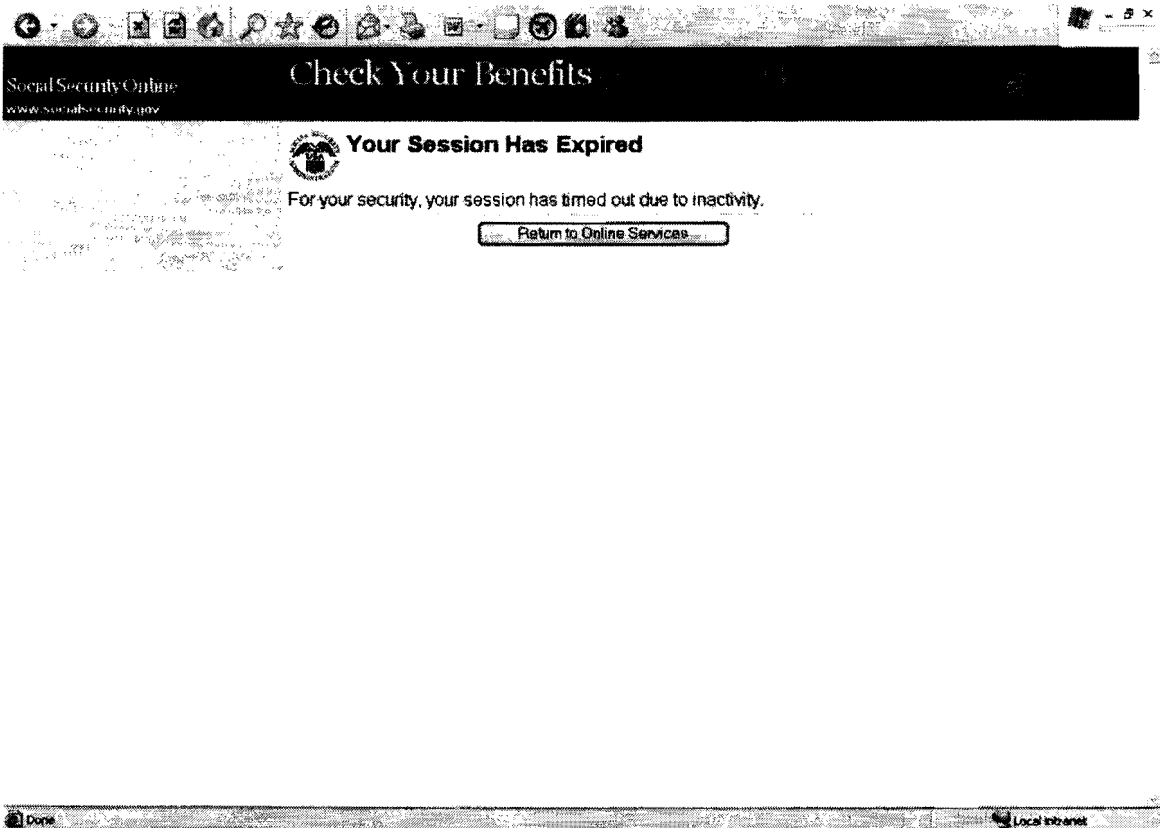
Social Security Online
www.socialsecurity.gov

Check Your Benefits

Your Session Has Expired

For your security, your session has timed out due to inactivity.

Return to Online Services

Done

Local intranet